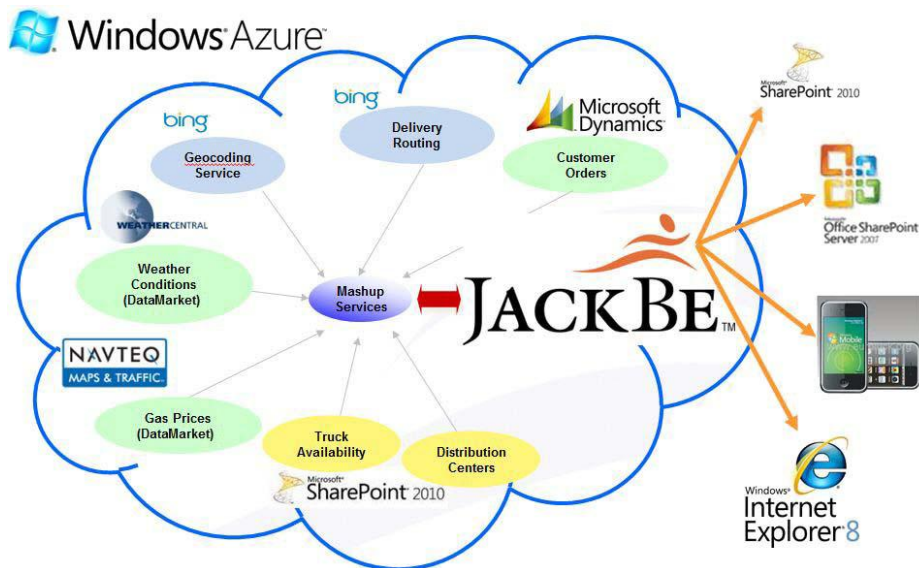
Windows Azure

bing

Geocoding Service

bing

Delivery Routing

Microsoft Dynamics

Customer Orders

WEATHERCENTRAL

Weather Conditions (DataMarket)

Mashup Services

JACKBE™

NAVTEQ MAPS & TRAFFIC

Gas Prices (DataMarket)

Truck Availability

Distribution Centers

Microsoft SharePoint 2010

Microsoft SharePoint 2010

Office SharePoint Server 2007

Windows Mobile

Windows Internet Explorer 8